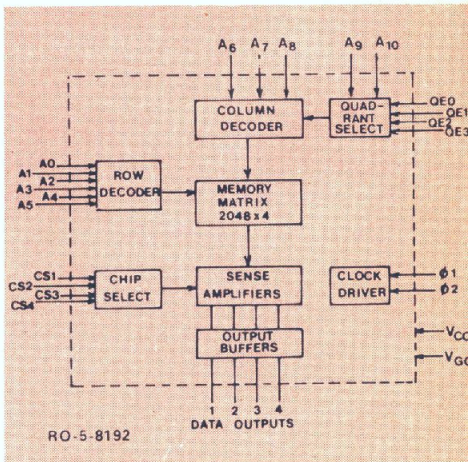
$A_6$ $A_7$ $A_8$ $A_9$ $A_{10}$

COLUMN DECODER

QUAD-RANT SELECT

QE0
QE1
QE2
QE3

A0
A1
A2
A3
A4
A5

ROW DECODER

MEMORY MATRIX 2048 x 4

CS1
CS2
CS3
CS4

CHIP SELECT

SENSE AMPLIFIERS

CLOCK DRIVER

$\phi 1$
$\phi 2$

OUTPUT BUFFERS

$V_{CC}$
$V_{GG}$

1 2 3 4
DATA OUTPUTS

RO-5-8192